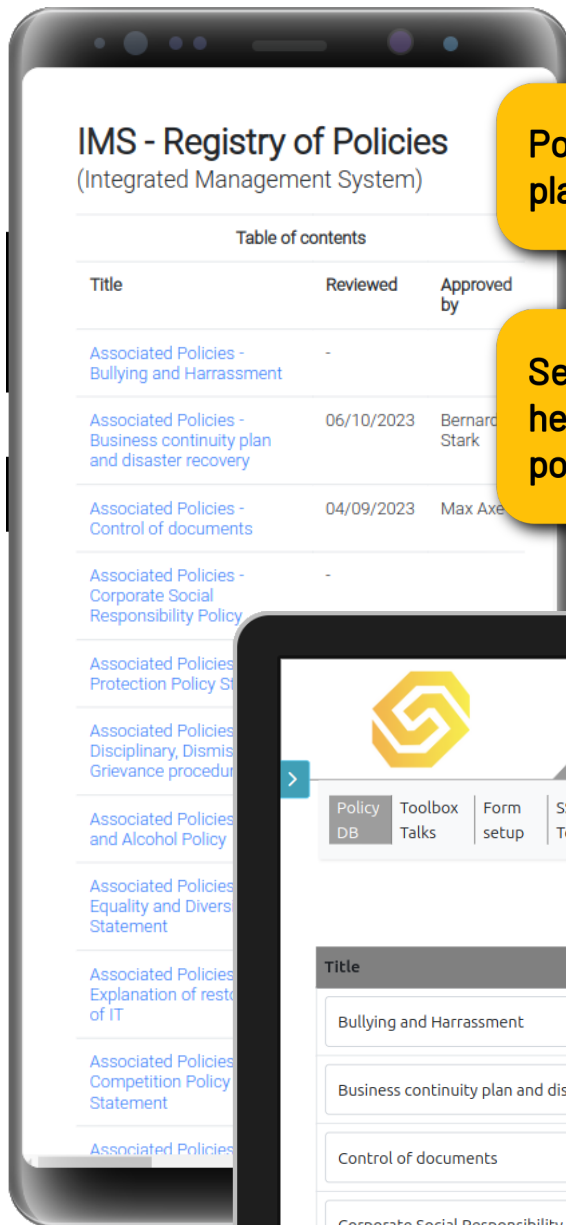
IMS - Registry of Policies
(Integrated Management System)

Po pla

Se he po

Table of contents

| Title | Reviewed | Approved by |
|---|---|---|
| Associated Policies - Bullying and Harrassment | - | |
| Associated Policies - Business continuity plan and disaster recovery | 06/10/2023 | Bernard Stark |
| Associated Policies - Control of documents | 04/09/2023 | Max Axe |
| Associated Policies - Corporate Social Responsibility Policy | - | |
| Associated Policies Protection Policy St | | |
| Associated Policies Disciplinary, Dismis Grievance procedur | | |
| Associated Policies and Alcohol Policy | | |
| Associated Policies Equality and Divers Statement | | |
| Associated Policies Explanation of resto of IT | | |
| Associated Policies Competition Policy Statement | | |
| Associated Policies | | |

Policy DB | Toolbox Talks | Form setup | S T

Title
Bullying and Harrassment
Business continuity plan and dis
Control of documents
Corporate Social Responsibility